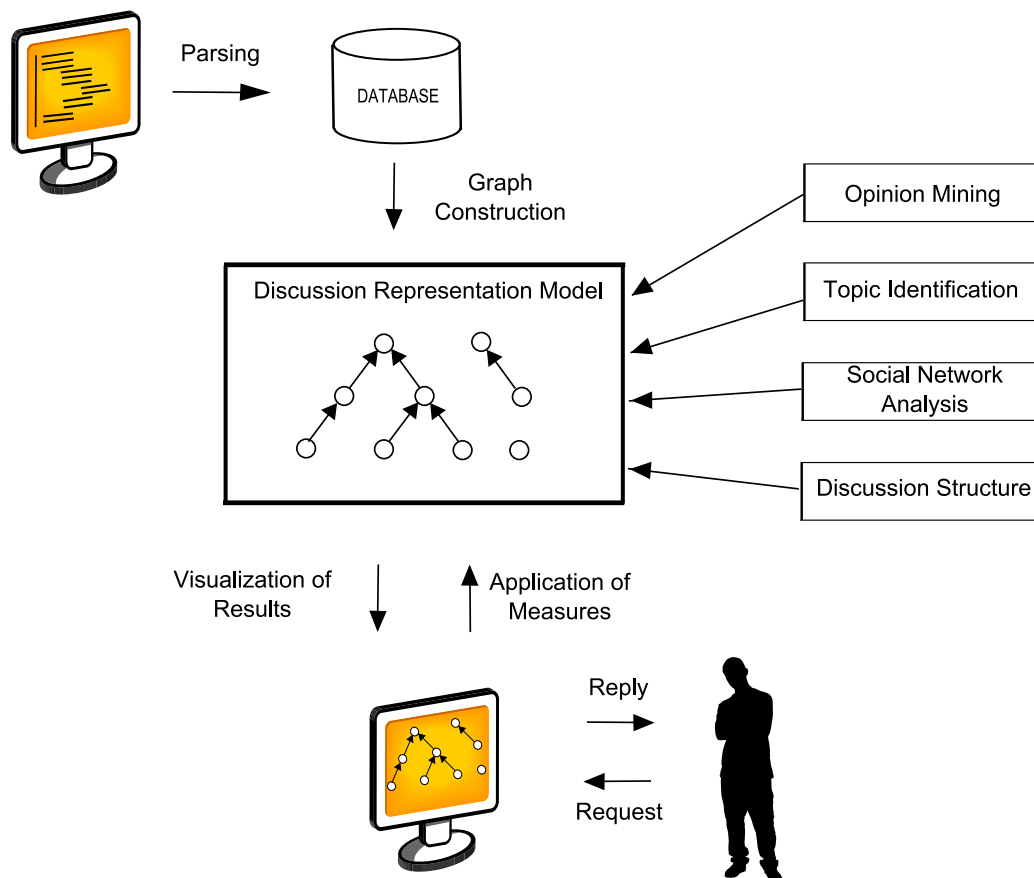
Parsing

DATABASE

Graph Construction

Opinion Mining

Topic Identification

Social Network Analysis

Discussion Structure

Discussion Representation Model

Visualization of Results

Application of Measures

Reply

Request